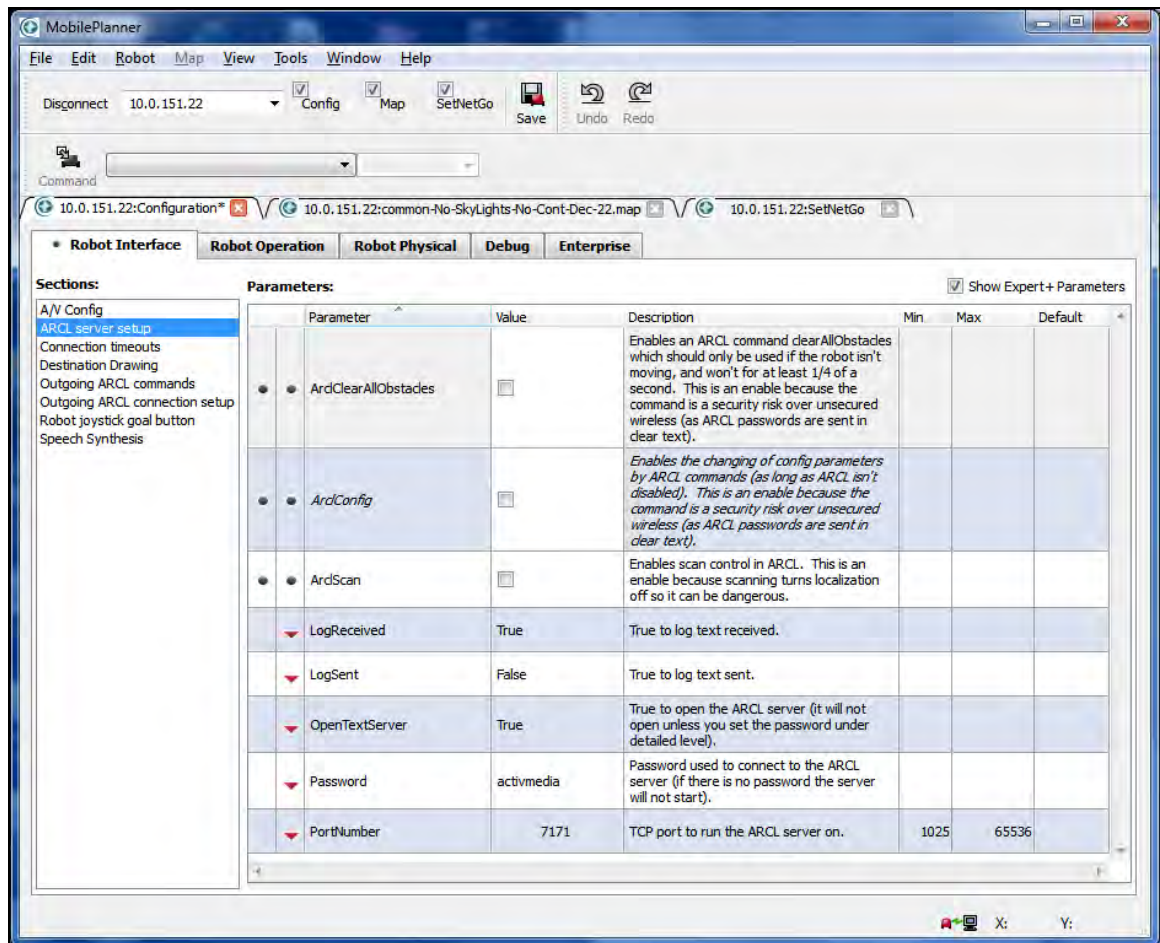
MobilePlanner

File Edit Robot Map View Tools Window Help

Disconnect 10.0.151.22 Config Map SetNetGo Save Undo Redo

Command

10.0.151.22:Configuration* 10.0.151.22:common-No-SkyLights-No-Cont-Dec-22.map 10.0.151.22:SetNetGo

Robot Interface | Robot Operation | Robot Physical | Debug | Enterprise

Sections:
A/V Config
ARCL server setup
Connection timeouts
Destination Drawing
Outgoing ARCL commands
Outgoing ARCL connection setup
Robot joystick goal button
Speech Synthesis

Parameters:

Show Expert+ Parameters

| Parameter | Value | Description | Min | Max | Default |
|---|---|---|---|---|---|
| ArclClearAllObstacles | | Enables an ARCL command clearAllObstacles which should only be used if the robot isn't moving, and won't for at least 1/4 of a second. This is an enable because the command is a security risk over unsecured wireless (as ARCL passwords are sent in clear text). | | | |
| ArclConfig | | Enables the changing of config parameters by ARCL commands (as long as ARCL isn't disabled). This is an enable because the command is a security risk over unsecured wireless (as ARCL passwords are sent in clear text). | | | |
| ArclScan | | Enables scan control in ARCL. This is an enable because scanning turns localization off so it can be dangerous. | | | |
| LogReceived | True | True to log text received. | | | |
| LogSent | False | True to log text sent. | | | |
| OpenTextServer | True | True to open the ARCL server (it will not open unless you set the password under detailed level). | | | |
| Password | activmedia | Password used to connect to the ARCL server (if there is no password the server will not start). | | | |
| PortNumber | 7171 | TCP port to run the ARCL server on. | 1025 | 65536 | |

X: Y: